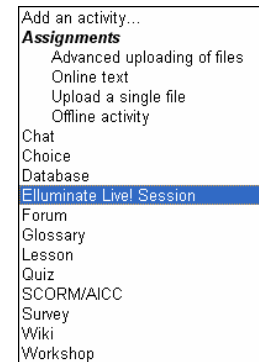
Add an activity...
**Assignments**
Advanced uploading of files
Online text
Upload a single file
Offline activity
Chat
Choice
Database
Elluminate Live! Session
Forum
Glossary
Lesson
Quiz
SCORM/AICC
Survey
Wiki
Workshop